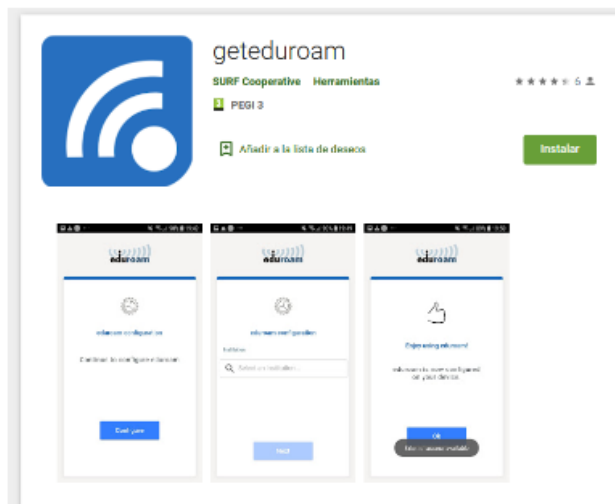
geteduroam

SURF Cooperative Herramientas

★★★★★ 6

PEGI 3

Añadir a la lista de deseos

Instalar

eduroam

eduroam configuration

Continue to configure eduroam

Start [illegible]

eduroam

eduroam configuration

Institution

Select an institution...

Next

eduroam

Enjoy using eduroam!

eduroam is now configured on your device.

OK

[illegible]